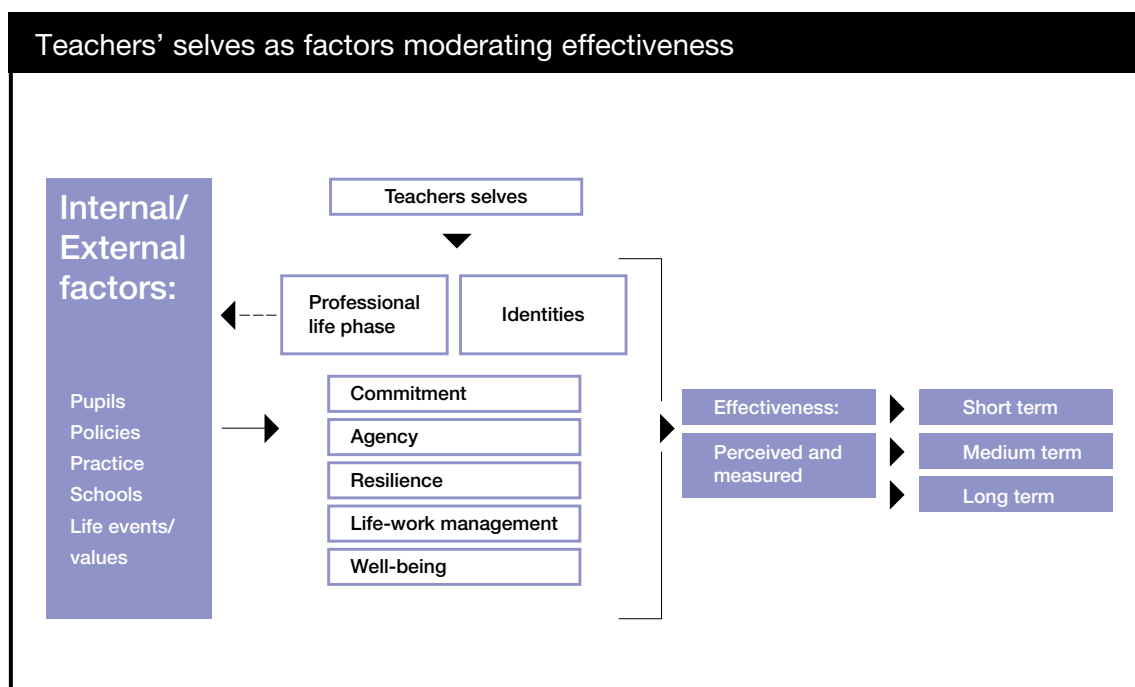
Teachers' selves as factors moderating effectiveness

Internal/ External factors:

Pupils
Policies
Practice
Schools
Life events/ values

Teachers selves

Professional life phase

Identities

Commitment

Agency

Resilience

Life-work management

Well-being

Effectiveness:

Perceived and measured

Short term

Medium term

Long term